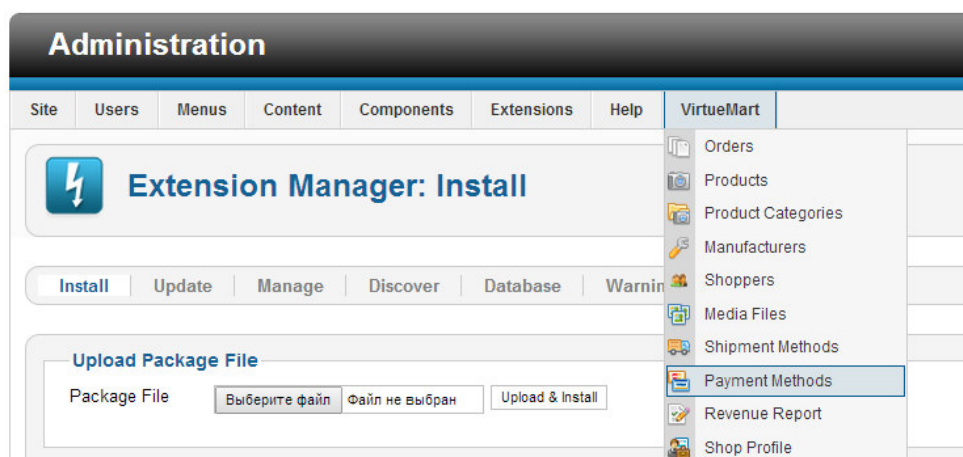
Administration

Site | Users | Menus | Content | Components | Extensions | Help | VirtueMart

Orders
Products
Product Categories
Manufacturers
Shoppers
Media Files
Shipment Methods
Payment Methods
Revenue Report
Shop Profile

Extension Manager: Install

Install | Update | Manage | Discover | Database | Warnin

Upload Package File

Package File | Выберите файл | Файл не выбран | Upload & Install